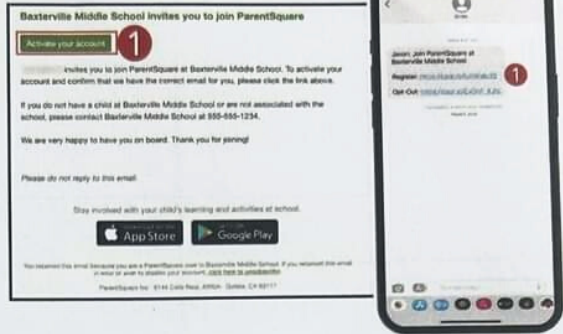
Baxterville Middle School invites you to join ParentSquare

Activate your account

1

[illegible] invites you to join ParentSquare at Baxterville Middle School. To activate your account and confirm that we have the correct email for you, please click the link above.

If you do not have a child at Baxterville Middle School or are not associated with the school, please contact Baxterville Middle School at 555-555-1234.

We are very happy to have you on board. Thank you for joining!

Please do not reply to this email.

Stay involved with your child's learning and activities at school.

App Store

Google Play

You received this email because you are a ParentSquare user at Baxterville Middle School. If you received this email in error or wish to disable your account, click here to unsubscribe.

ParentSquare Inc · 6144 Calle Real, #200A · Goleta, CA 93117

Jason: Join ParentSquare at Baxterville Middle School

Register: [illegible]

Opt Out: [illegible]

1